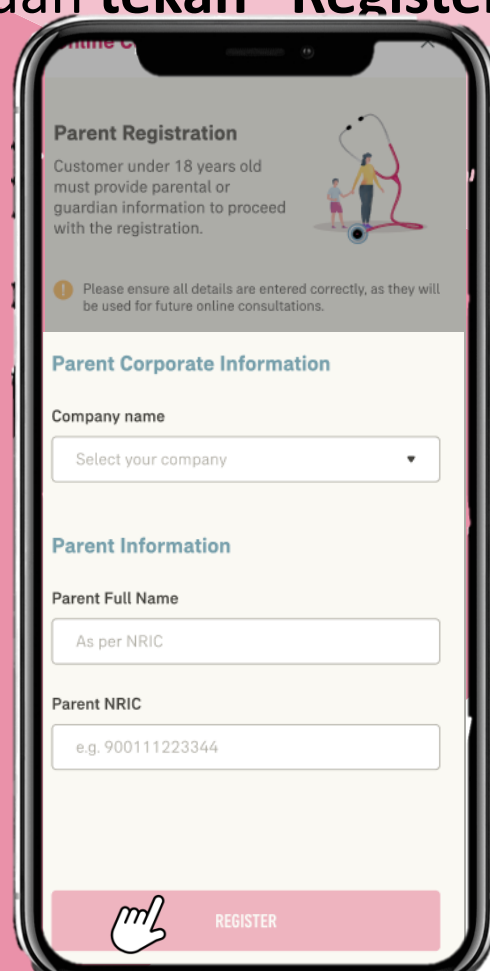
dan **tekan "Register**

Online C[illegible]

Parent Registration

Customer under 18 years old must provide parental or guardian information to proceed with the registration.

Please ensure all details are entered correctly, as they will be used for future online consultations.

Parent Corporate Information

Company name

Select your company

Parent Information

Parent Full Name

As per NRIC

Parent NRIC

e.g. 900111223344

REGISTER